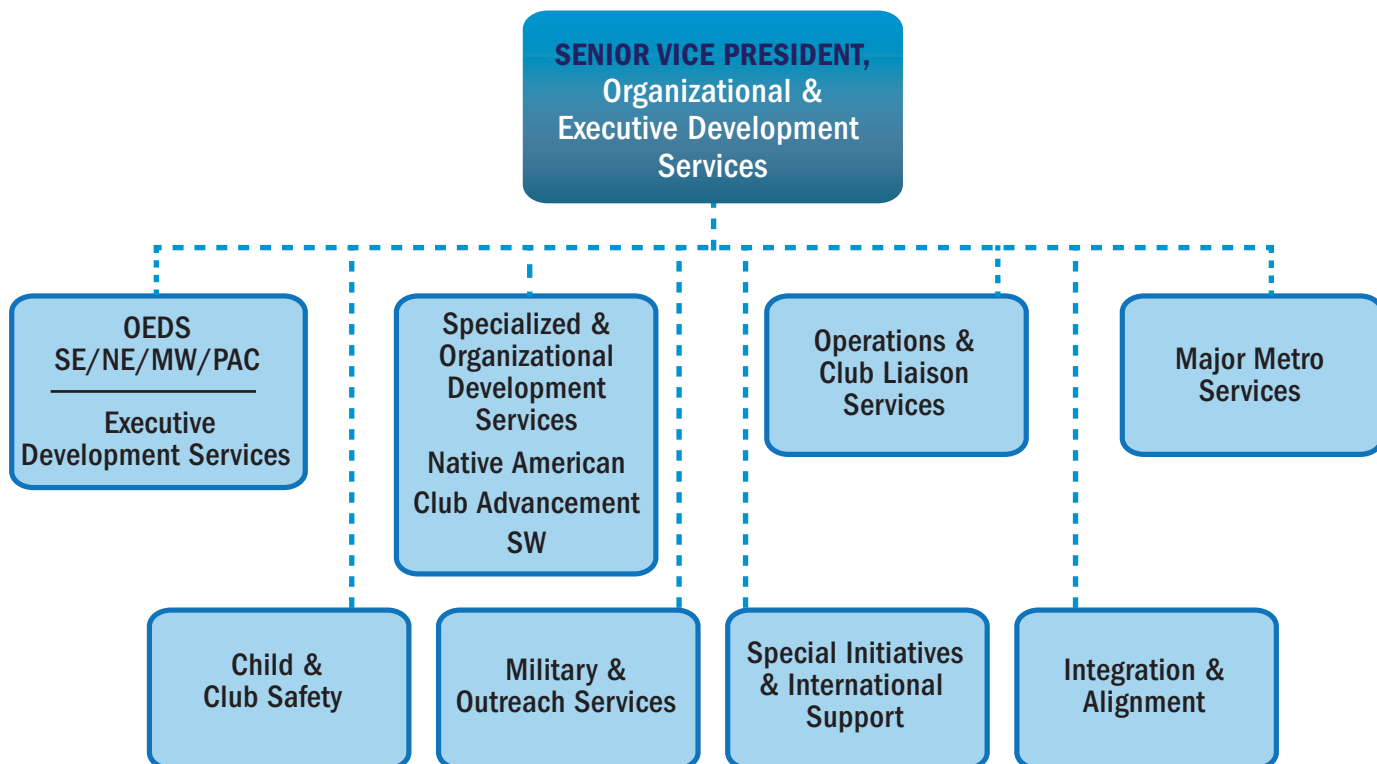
SENIOR VICE PRESIDENT, Organizational & Executive Development Services

OEDS SE/NE/MW/PAC

Executive Development Services

Specialized & Organizational Development Services

Native American

Club Advancement

SW

Operations & Club Liaison Services

Major Metro Services

Child & Club Safety

Military & Outreach Services

Special Initiatives & International Support

Integration & Alignment